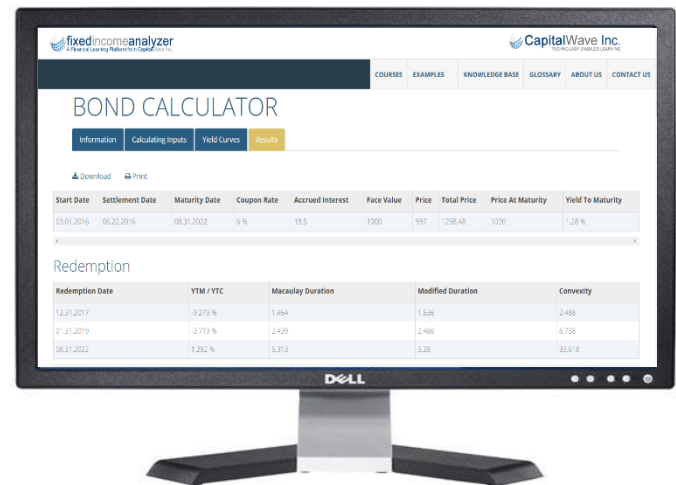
fixedincomeanalyzer
A Financial Learning Platform from CapitalWave Inc.

CapitalWave Inc.
TECHNOLOGY ENABLED LEARNING

COURSES EXAMPLES KNOWLEDGE BASE GLOSSARY ABOUT US CONTACT US

BOND CALCULATOR

Information Calculating Inputs Yield Curves Results

Download Print

| Start Date | Settlement Date | Maturity Date | Coupon Rate | Accrued Interest | Face Value | Price | Total Price | Price At Maturity | Yield To Maturity |
|---|---|---|---|---|---|---|---|---|---|
| 03.01.2016 | 06.22.2016 | 08.31.2022 | 6 % | 18.5 | 1000 | 997 | 1298.48 | 1030 | 1.28 % |

Redemption

| Redemption Date | YTM / YTC | Macaulay Duration | Modified Duration | Convexity |
|---|---|---|---|---|
| 12.31.2017 | -9.279 % | 1.464 | 1.536 | 2.488 |
| 01.31.2019 | -3.719 % | 2.439 | 2.486 | 6.736 |
| 08.31.2022 | 1.282 % | 5.313 | 5.28 | 33.618 |

DELL